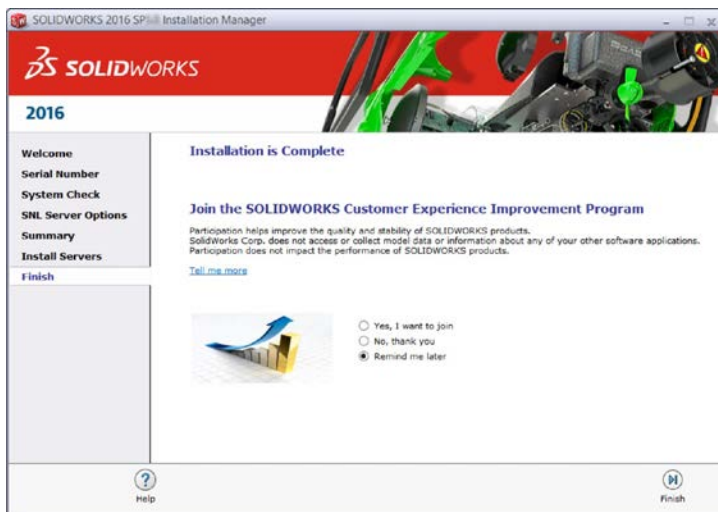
SOLIDWORKS 2016 SP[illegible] Installation Manager

SOLIDWORKS

2016

Welcome
Serial Number
System Check
SNL Server Options
Summary
Install Servers
Finish

Installation is Complete

Join the SOLIDWORKS Customer Experience Improvement Program

Participation helps improve the quality and stability of SOLIDWORKS products.
SolidWorks Corp. does not access or collect model data or information about any of your other software applications.
Participation does not impact the performance of SOLIDWORKS products.

Tell me more

Yes, I want to join
No, thank you
Remind me later

Help

Finish